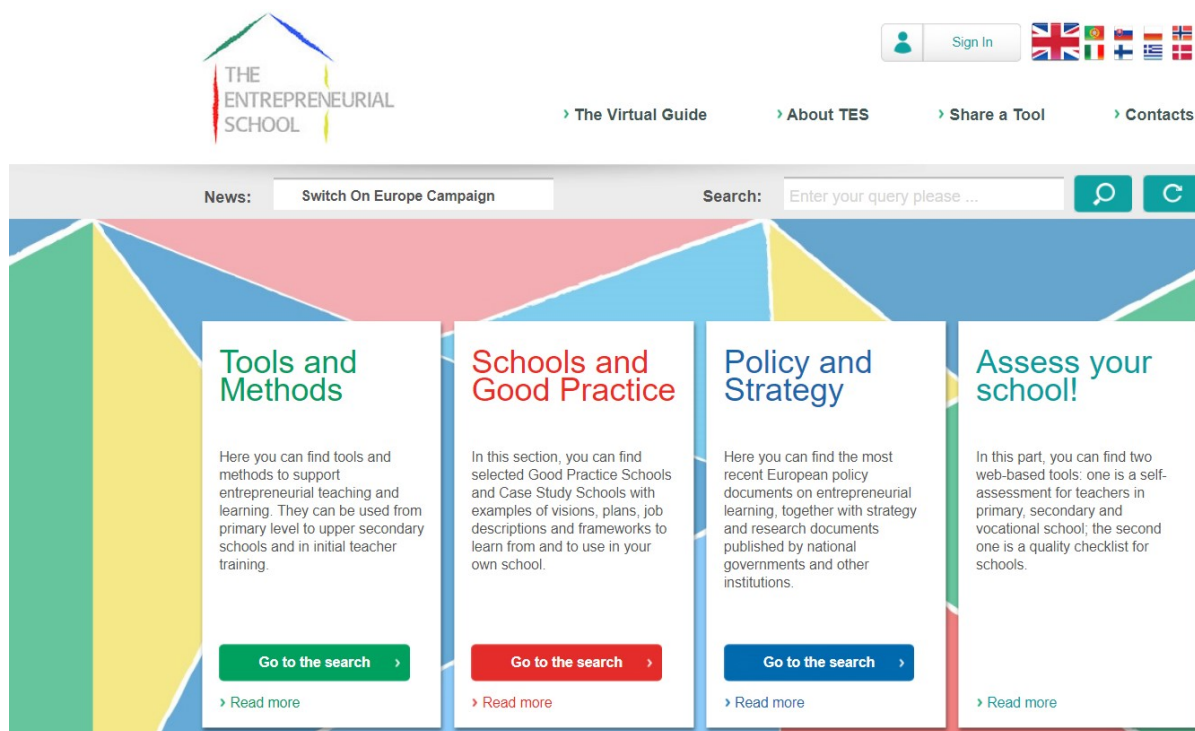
THE ENTREPRENEURIAL SCHOOL

Sign In

› The Virtual Guide
› About TES
› Share a Tool
› Contacts

News: Switch On Europe Campaign

Search: Enter your query please ...

Tools and Methods

Here you can find tools and methods to support entrepreneurial teaching and learning. They can be used from primary level to upper secondary schools and in initial teacher training.

Go to the search ›

› Read more

Schools and Good Practice

In this section, you can find selected Good Practice Schools and Case Study Schools with examples of visions, plans, job descriptions and frameworks to learn from and to use in your own school.

Go to the search ›

› Read more

Policy and Strategy

Here you can find the most recent European policy documents on entrepreneurial learning, together with strategy and research documents published by national governments and other institutions.

Go to the search ›

› Read more

Assess your school!

In this part, you can find two web-based tools: one is a self-assessment for teachers in primary, secondary and vocational school; the second one is a quality checklist for schools.

› Read more